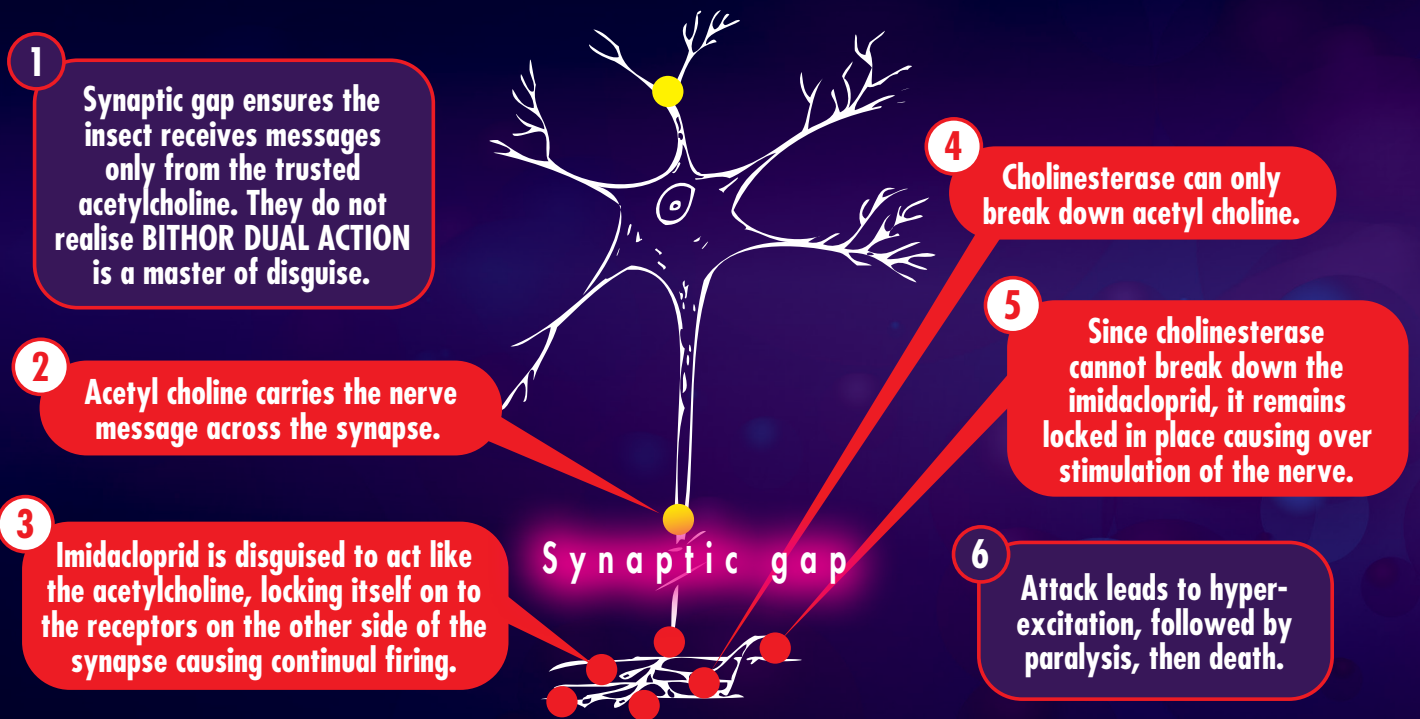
1

Synaptic gap ensures the insect receives messages only from the trusted acetylcholine. They do not realise BITHOR DUAL ACTION is a master of disguise.

2

Acetyl choline carries the nerve message across the synapse.

3

Imidacloprid is disguised to act like the acetylcholine, locking itself on to the receptors on the other side of the synapse causing continual firing.

Synaptic gap

4

Cholinesterase can only break down acetyl choline.

5

Since cholinesterase cannot break down the imidacloprid, it remains locked in place causing over stimulation of the nerve.

6

Attack leads to hyperexcitation, followed by paralysis, then death.